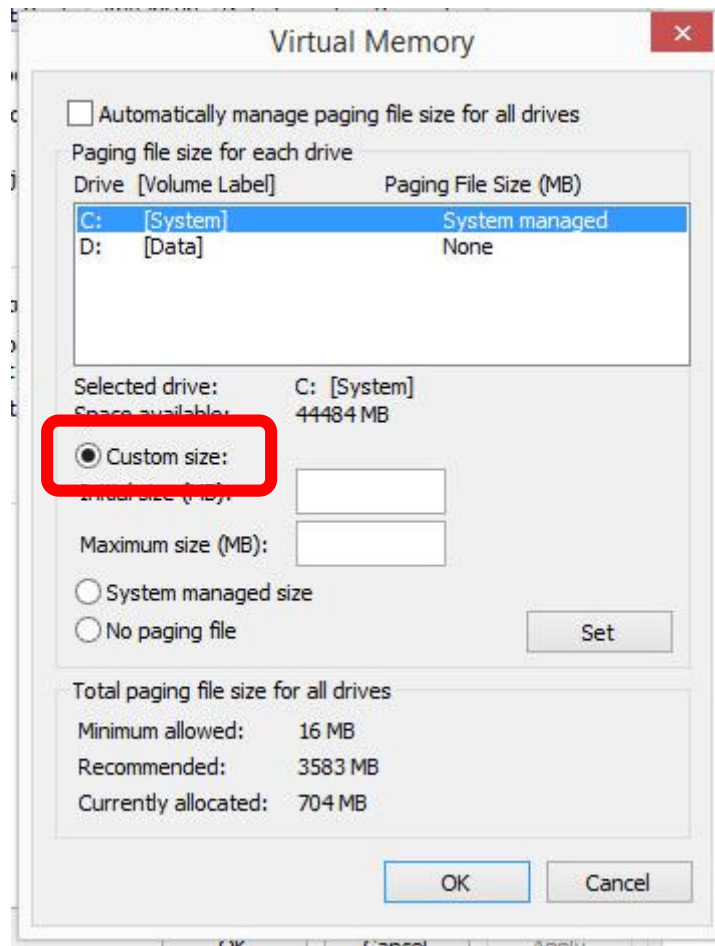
Virtual Memory

Automatically manage paging file size for all drives

Paging file size for each drive

| Drive [Volume Label] | Paging File Size (MB) |
|---|---|
| C: [System] | System managed |
| D: [Data] | None |

Selected drive: C: [System]
Space available: 44484 MB

Custom size:
Initial size (MB):
Maximum size (MB):

System managed size
No paging file

Set

Total paging file size for all drives
Minimum allowed: 16 MB
Recommended: 3583 MB
Currently allocated: 704 MB

OK
Cancel